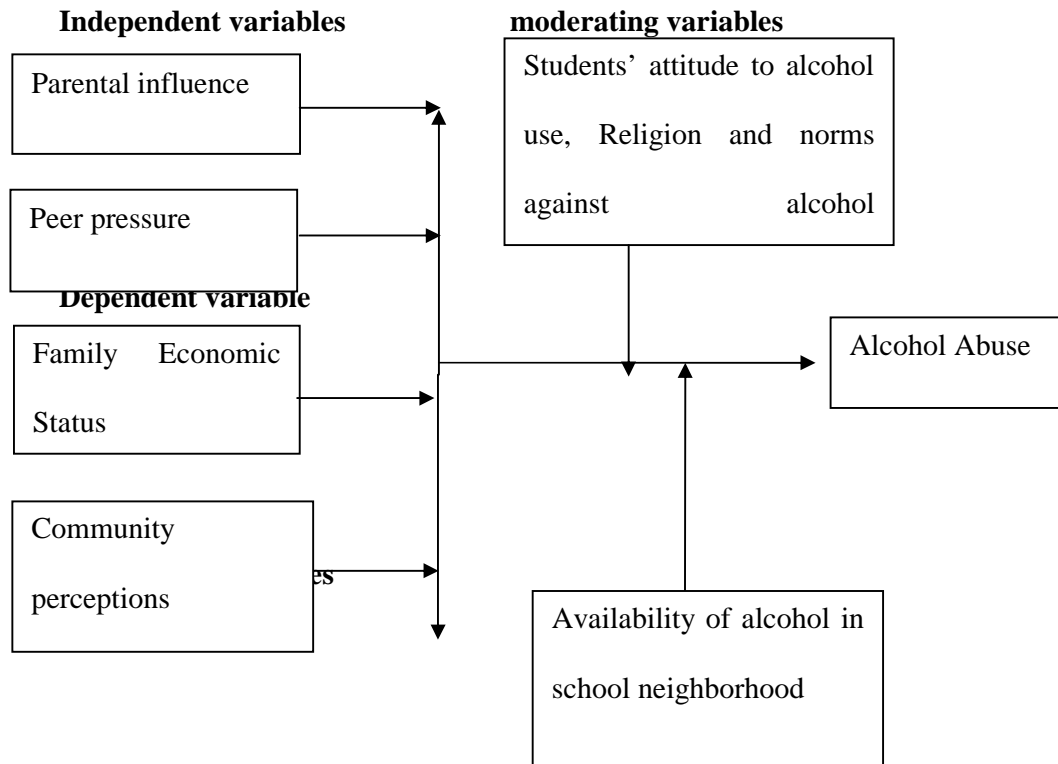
**Independent variables**

**moderating variables**

Parental influence

Students' attitude to alcohol use, Religion and norms against alcohol

Peer pressure

**Dependent variable**

Family Economic Status

Alcohol Abuse

Community perceptions

es

Availability of alcohol in school neighborhood